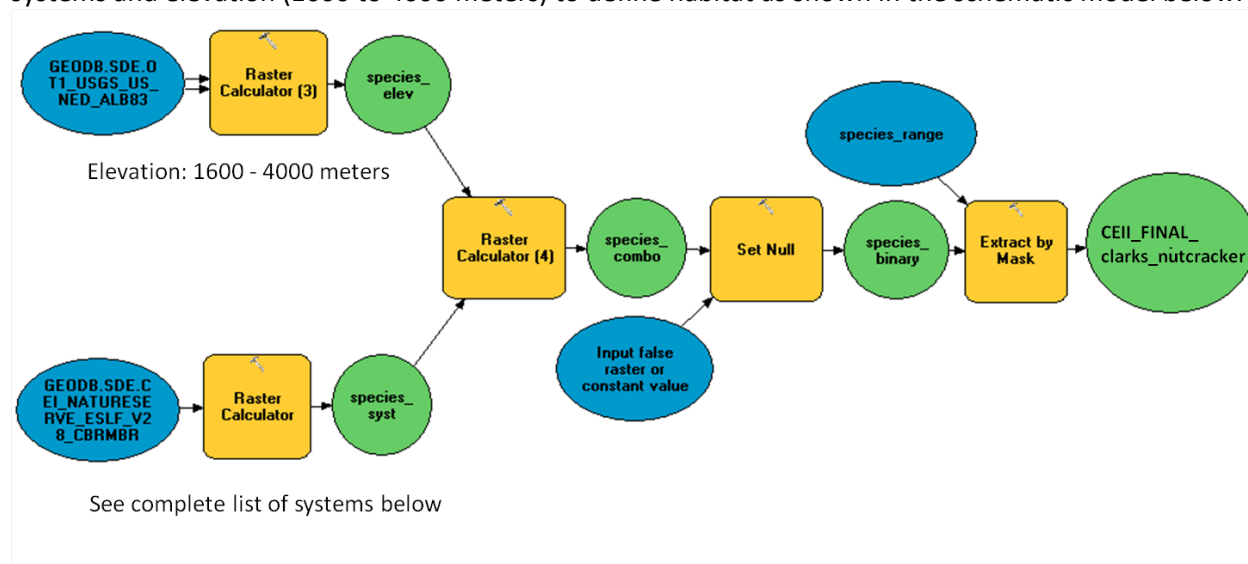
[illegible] systems and elevation ([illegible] to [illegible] meters) to define habitat as shown in the schematic model below.

GEODB.SDE.OT1_USGS_US_NED_ALB83

Raster Calculator (3)

species_elev

Elevation: 1600 - 4000 meters

species_range

Raster Calculator (4)

species_combo

Set Null

species_binary

Extract by Mask

CEII_FINAL_clarks_nutcracker

Input false raster or constant value

GEODB.SDE.CEI_NATURESERVE_ESLF_V28_CBRMBR

Raster Calculator

species_syst

See complete list of systems below